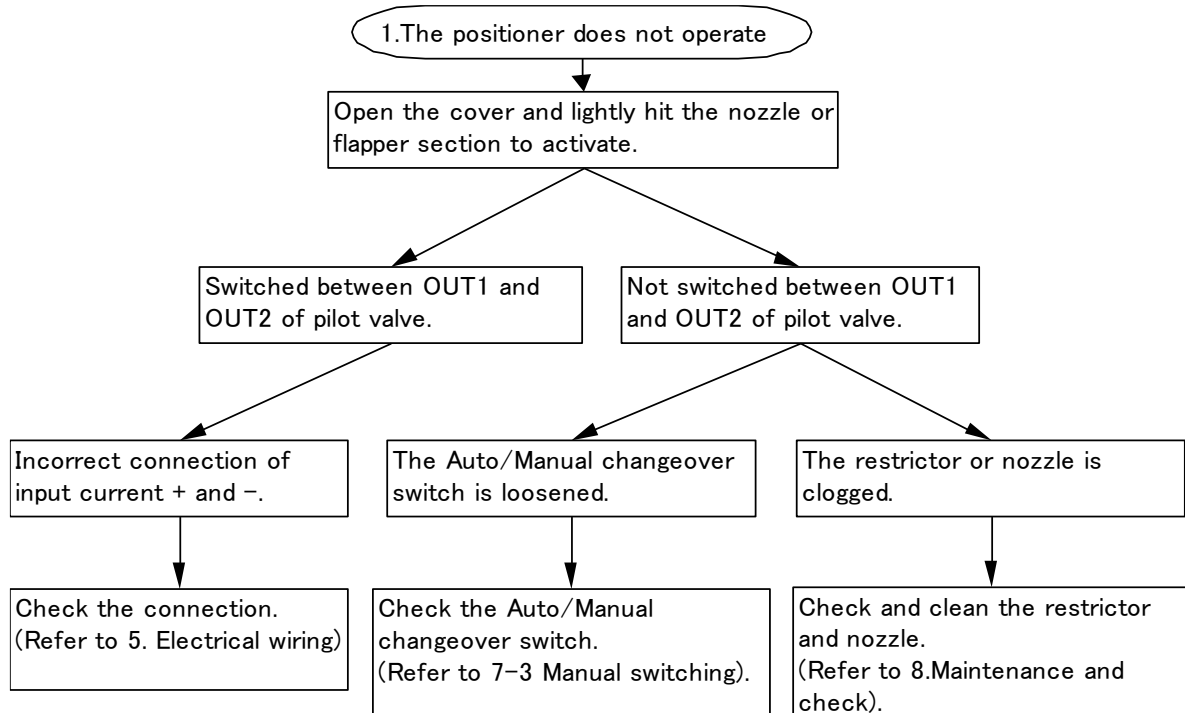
1.The positioner does not operate

Open the cover and lightly hit the nozzle or flapper section to activate.

Switched between OUT1 and OUT2 of pilot valve.

Not switched between OUT1 and OUT2 of pilot valve.

Incorrect connection of input current + and −.

The Auto/Manual changeover switch is loosened.

The restrictor or nozzle is clogged.

Check the connection. (Refer to 5. Electrical wiring)

Check the Auto/Manual changeover switch. (Refer to 7−3 Manual switching).

Check and clean the restrictor and nozzle. (Refer to 8.Maintenance and check).